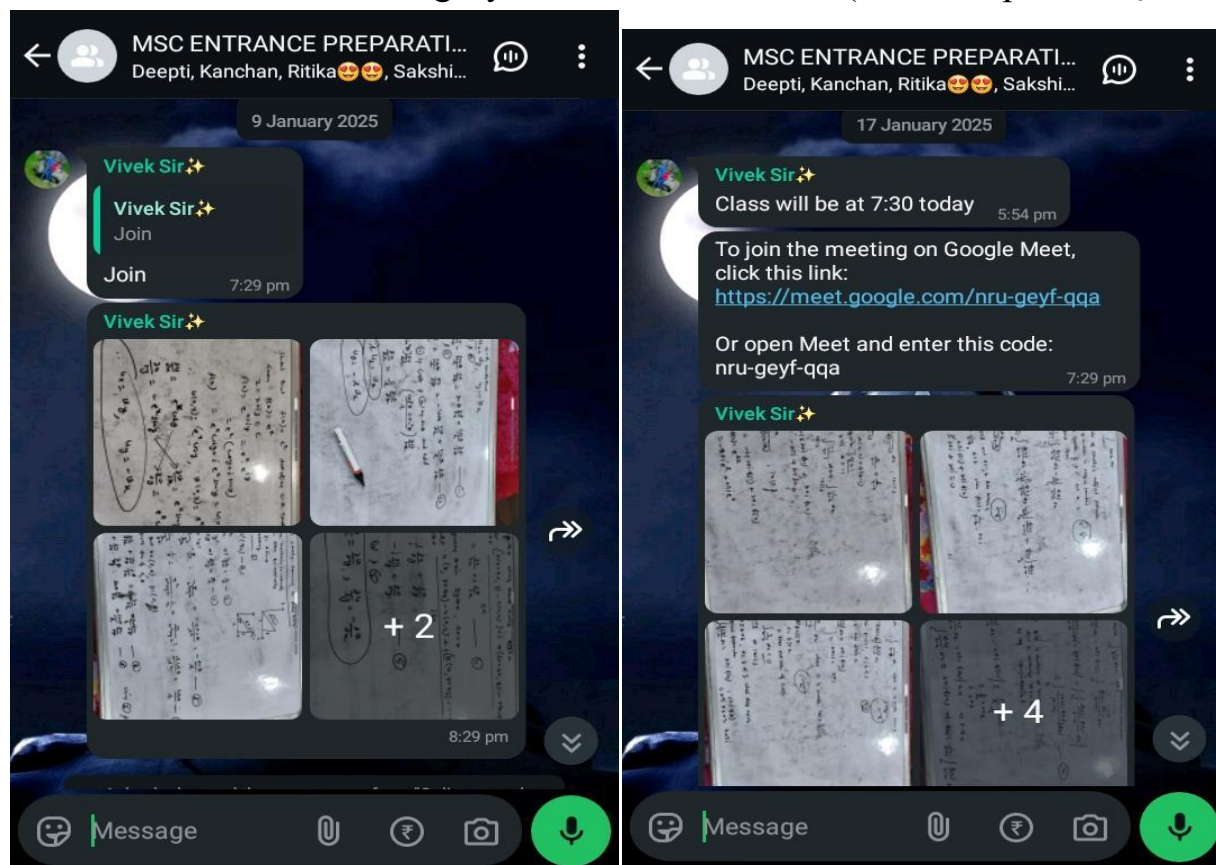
MSC ENTRANCE PREPARATI...
Deepti, Kanchan, Ritika😍😍, Sakshi...

9 January 2025

Vivek Sir✨

Vivek Sir✨
Join

Join 7:29 pm

Vivek Sir✨

+ 2

8:29 pm

Message

MSC ENTRANCE PREPARATI...
Deepti, Kanchan, Ritika😍😍, Sakshi...

17 January 2025

Vivek Sir✨
Class will be at 7:30 today 5:54 pm

To join the meeting on Google Meet, click this link:
https://meet.google.com/nru-geyf-qqa

Or open Meet and enter this code:
nru-geyf-qqa 7:29 pm

Vivek Sir✨

+ 4

Message